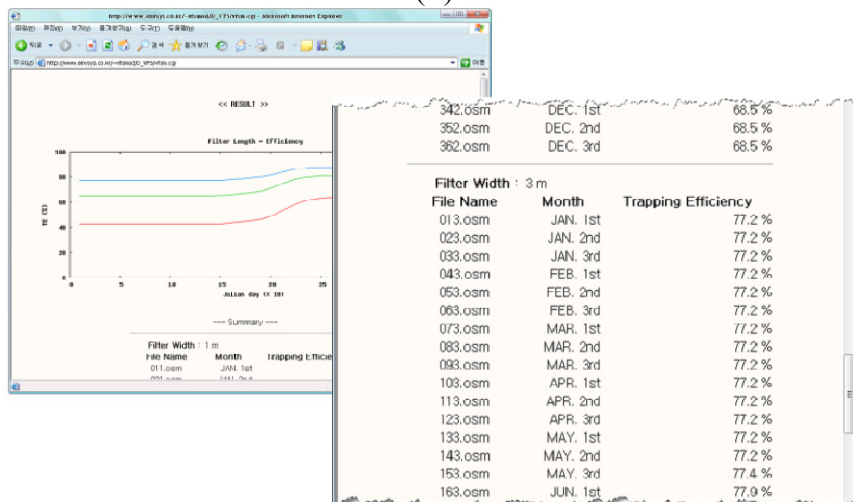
http://www.envsys.co.kr/~vfsmod/D_VFS/vfsm.cgi - Microsoft Internet Explorer

파일(F) 편집(E) 보기(V) 즐겨찾기(A) 도구(T) 도움말(H)

뒤로 검색 즐겨찾기

주소(D) http://www.envsys.co.kr/~vfsmod/D_VFS/vfsm.cgi 이동

<< RESULT >>

Filter Length - Efficiency

100
80
60
40
20
0

TE (%)

0 5 10 15 20 25

Julian day (X 10)

---- Summary ----

Filter Width : 1 m

File Name Month Trapping Efficie

011.osm JAN. 1st

342.osm DEC. 1st 68.5 %
352.osm DEC. 2nd 68.5 %
362.osm DEC. 3rd 68.5 %

Filter Width : 3 m

| File Name | Month | Trapping Efficiency |
|---|---|---|
| 013.osm | JAN. 1st | 77.2 % |
| 023.osm | JAN. 2nd | 77.2 % |
| 033.osm | JAN. 3rd | 77.2 % |
| 043.osm | FEB. 1st | 77.2 % |
| 053.osm | FEB. 2nd | 77.2 % |
| 063.osm | FEB. 3rd | 77.2 % |
| 073.osm | MAR. 1st | 77.2 % |
| 083.osm | MAR. 2nd | 77.2 % |
| 093.osm | MAR. 3rd | 77.2 % |
| 103.osm | APR. 1st | 77.2 % |
| 113.osm | APR. 2nd | 77.2 % |
| 123.osm | APR. 3rd | 77.2 % |
| 133.osm | MAY. 1st | 77.2 % |
| 143.osm | MAY. 2nd | 77.2 % |
| 153.osm | MAY. 3rd | 77.4 % |
| 163.osm | JUN. 1st | 77.9 % |